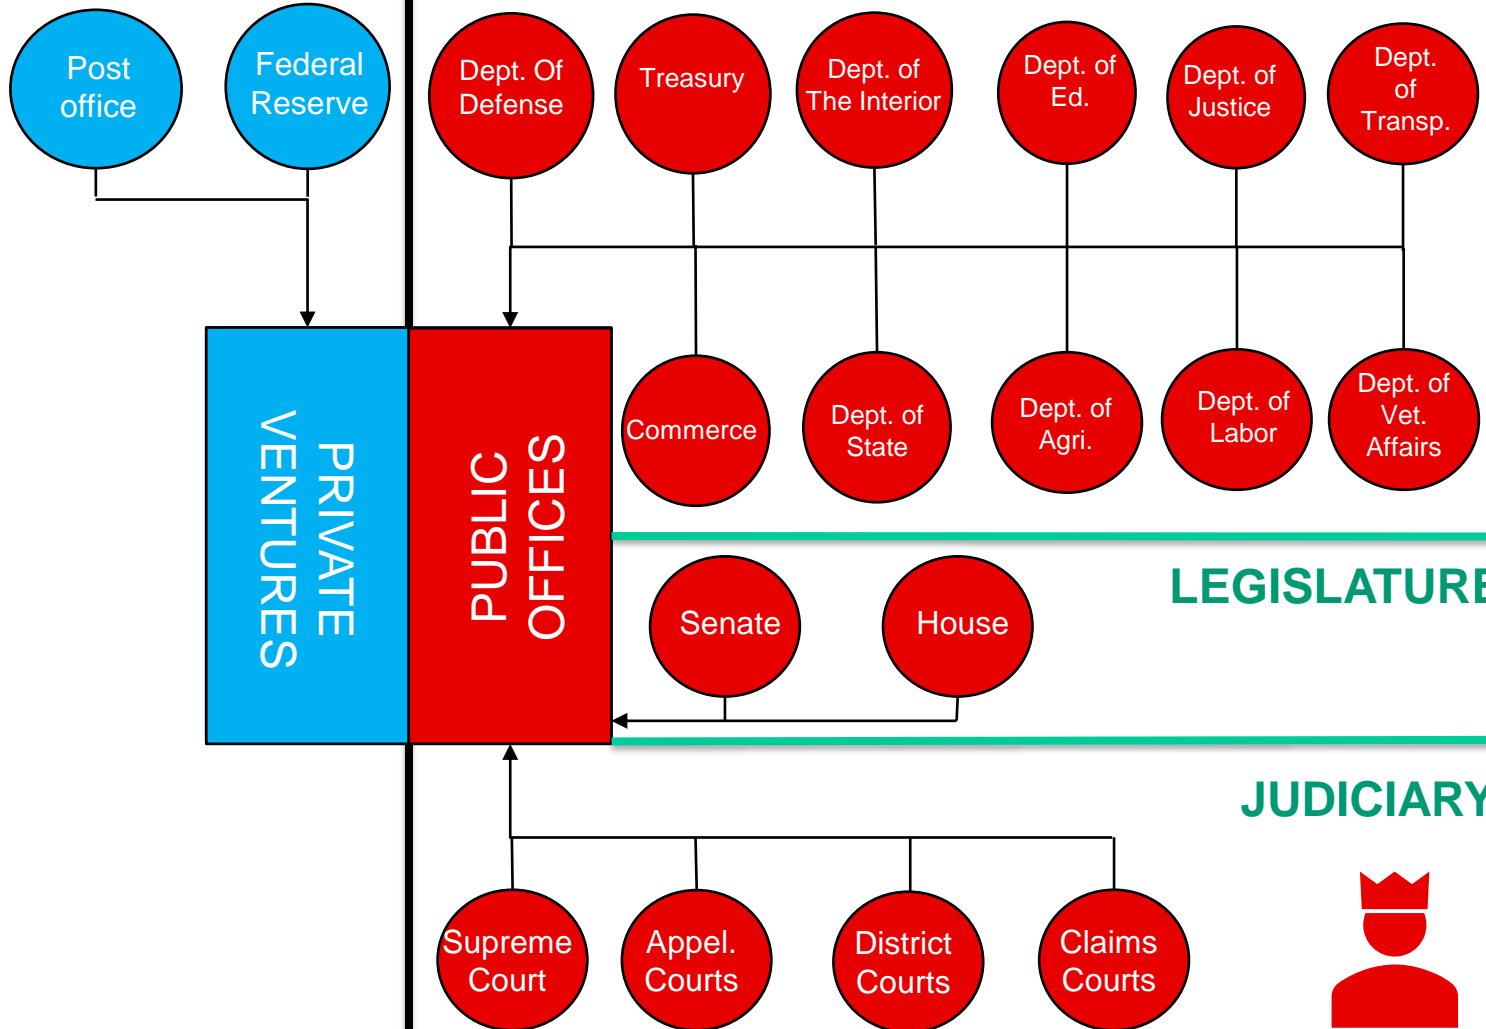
Post office

Federal Reserve

Dept. Of Defense

Treasury

Dept. of The Interior

Dept. of Ed.

Dept. of Justice

Dept. of Transp.

PRIVATE VENTURES

PUBLIC OFFICES

Commerce

Dept. of State

Dept. of Agri.

Dept. of Labor

Dept. of Vet. Affairs

LEGISLATURE

Senate

House

JUDICIARY

Supreme Court

Appel. Courts

District Courts

Claims Courts